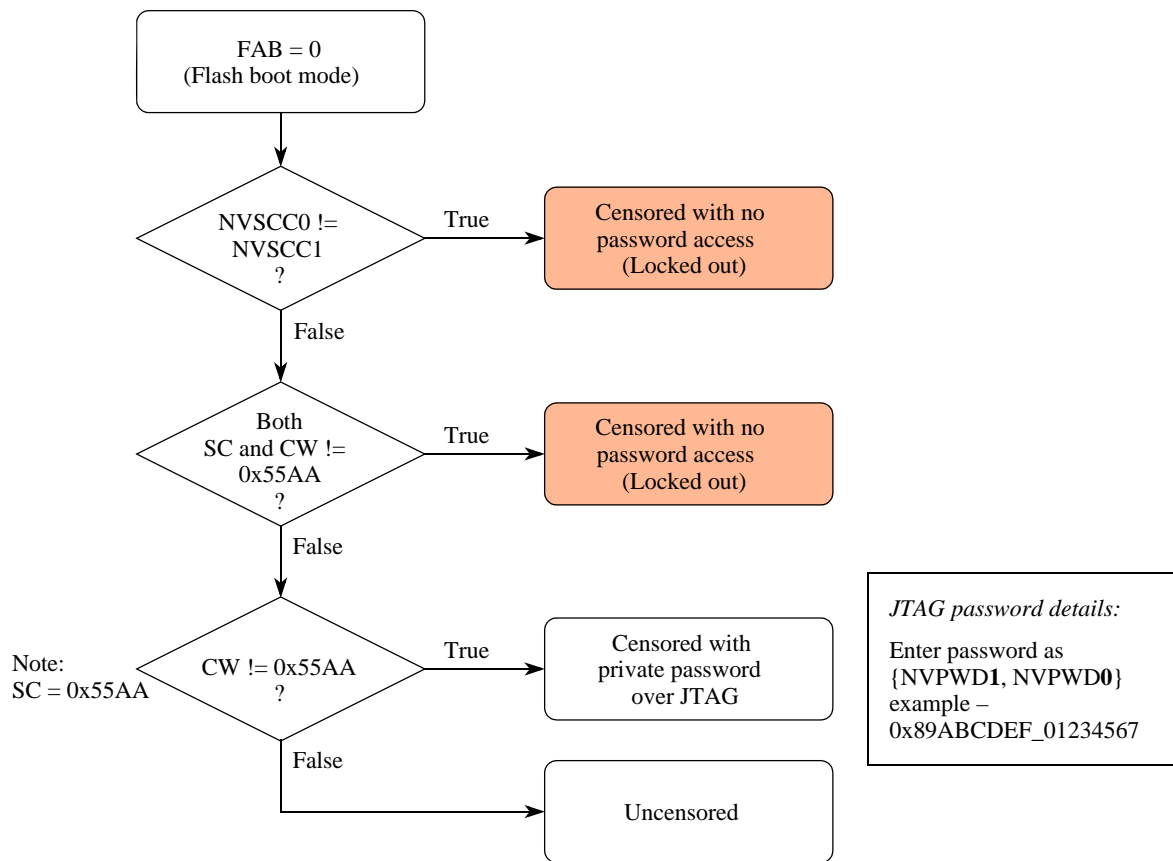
FAB = 0
(Flash boot mode)

NVSCC0 != NVSCC1 ?

True

Censored with no password access (Locked out)

False

Both SC and CW != 0x55AA ?

True

Censored with no password access (Locked out)

False

Note:
SC = 0x55AA

CW != 0x55AA ?

True

Censored with private password over JTAG

False

Uncensored

*JTAG password details:*

Enter password as {NVPWD**1**, NVPWD**0**} example – 0x89ABCDEF_01234567